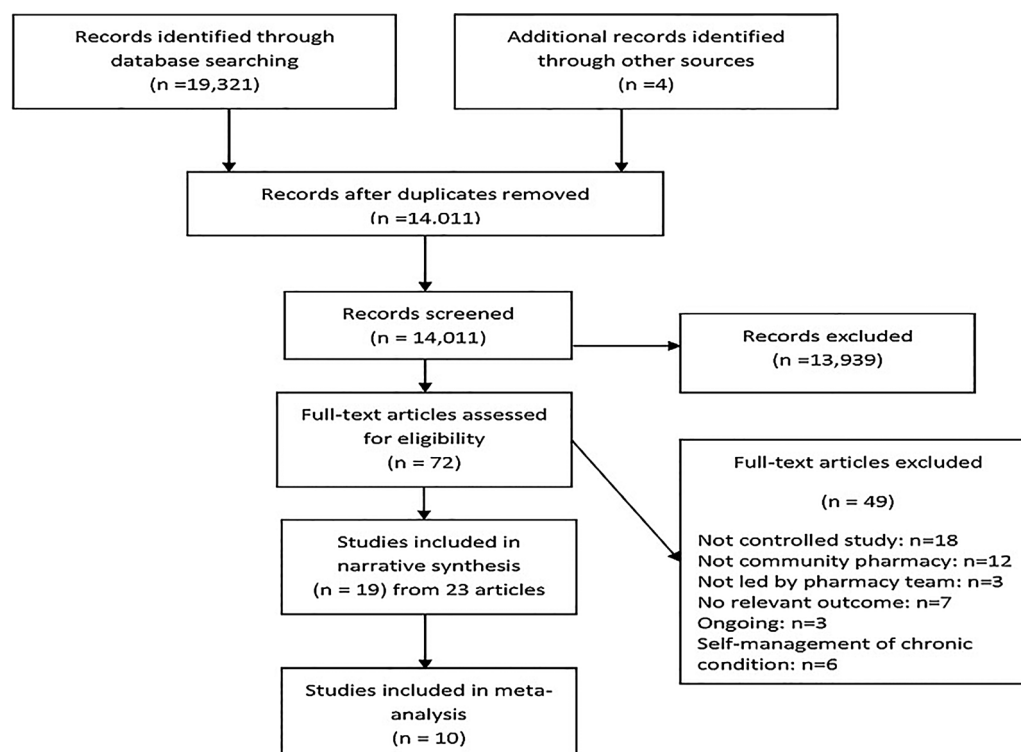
Records identified through database searching
(n =19,321)

Additional records identified through other sources
(n =4)

Records after duplicates removed
(n =14.011)

Records screened
(n = 14,011)

Records excluded
(n =13,939)

Full-text articles assessed for eligibility
(n = 72)

Full-text articles excluded

(n = 49)

Not controlled study: n=18
Not community pharmacy: n=12
Not led by pharmacy team: n=3
No relevant outcome: n=7
Ongoing: n=3
Self-management of chronic condition: n=6

Studies included in narrative synthesis
(n = 19) from 23 articles

Studies included in meta-analysis
(n = 10)